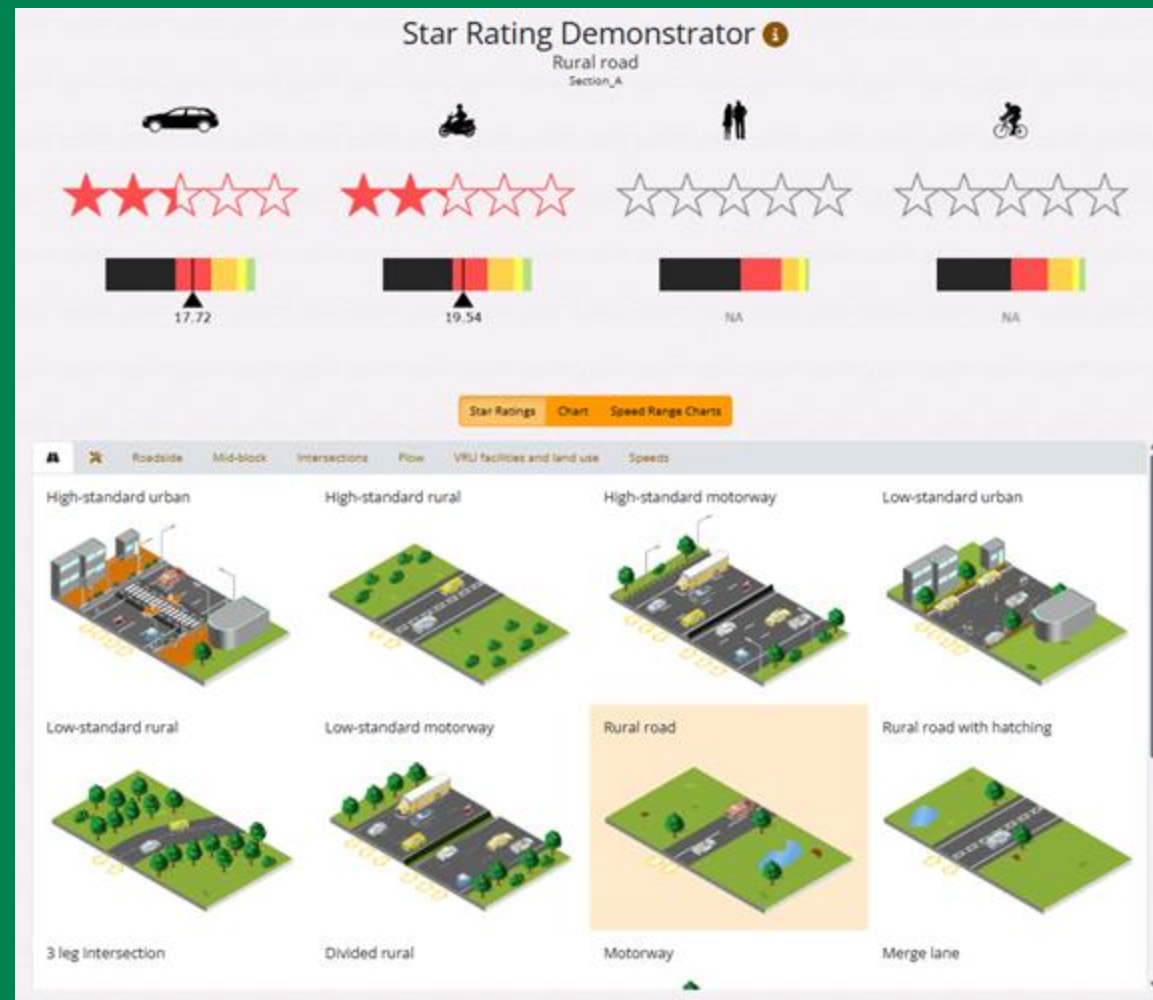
Star Rating Demonstrator

Rural road

Section_A

17.72

19.54

NA

NA

Star Ratings | Chart | Speed Range Charts

Roadside | Mid-block | Intersections | Flow | VRU facilities and land use | Speeds

High-standard urban

High-standard rural

High-standard motorway

Low-standard urban

Low-standard rural

Low-standard motorway

Rural road

Rural road with hatching

3 leg intersection

Divided rural

Motorway

Merge lane